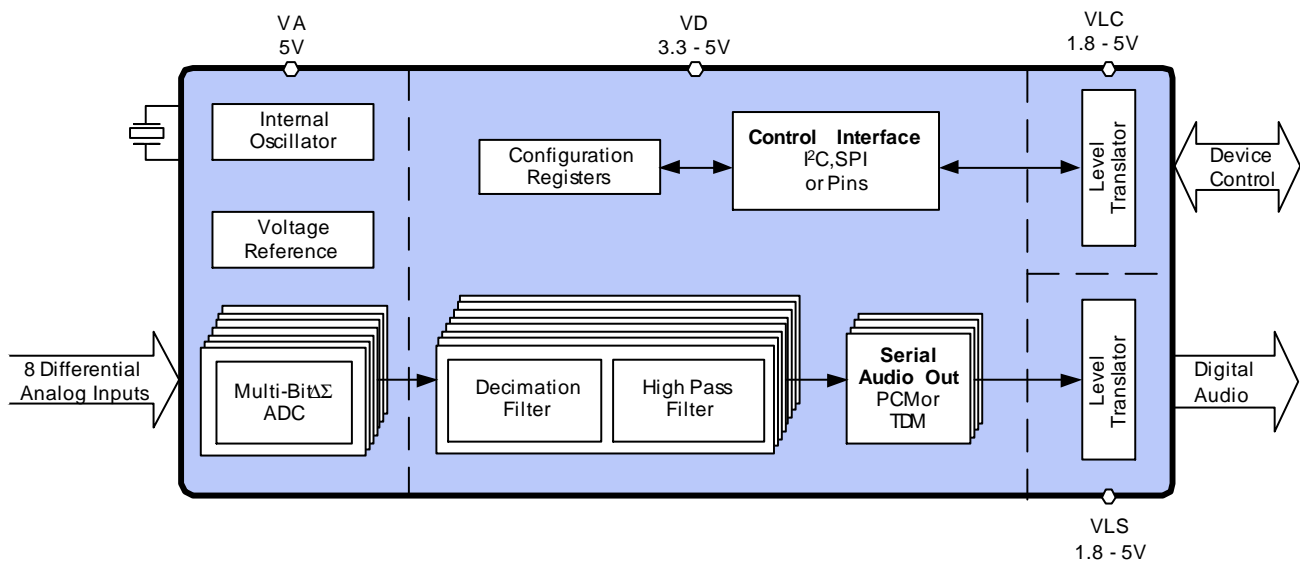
VA
5V

VD
3.3 - 5V

VLC
1.8 - 5V

Internal Oscillator

Configuration Registers

Control Interface
$I^2C$,SPI
or Pins

Level Translator

Device Control

Voltage Reference

8 Differential Analog Inputs

Multi-Bit $\Delta\Sigma$ ADC

Decimation Filter

High Pass Filter

Serial Audio Out
PCM or
TDM

Level Translator

Digital Audio

VLS
1.8 - 5V